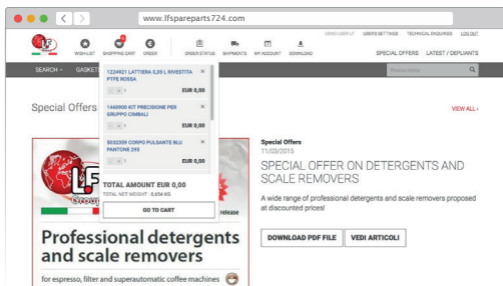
www.lfspareparts724.com

WISHLIST SHOPPING CART ORDER ORDER STATUS SHIPMENTS MY ACCOUNT DOWNLOAD

USERS SETTINGS TECHNICAL ENQUIRIES

SPECIAL OFFERS LATEST / DEPLIANTS

SEARCH GASKET

1224921 LATTIERA 0,35 L RIVESTITA PTFE ROSSA
EUR 0,00

1460900 KIT PRECISIONE PER GRUPPO CIMBALI
EUR 0,00

5032309 CORPO PULSANTE BLU PANTONE 293
EUR 0,00

TOTAL AMOUNT EUR 0,00
TOTAL NET WEIGHT 0,656 KG

GO TO CART

Special Offers

VIEW ALL ›

LF

release

Professional detergents and scale removers

for espresso, filter and superautomatic coffee machines

Special Offers
11/03/2015

SPECIAL OFFER ON DETERGENTS AND SCALE REMOVERS

A wide range of professional detergents and scale removers proposed at discounted prices!

DOWNLOAD PDF FILE

VEDI ARTICOLI